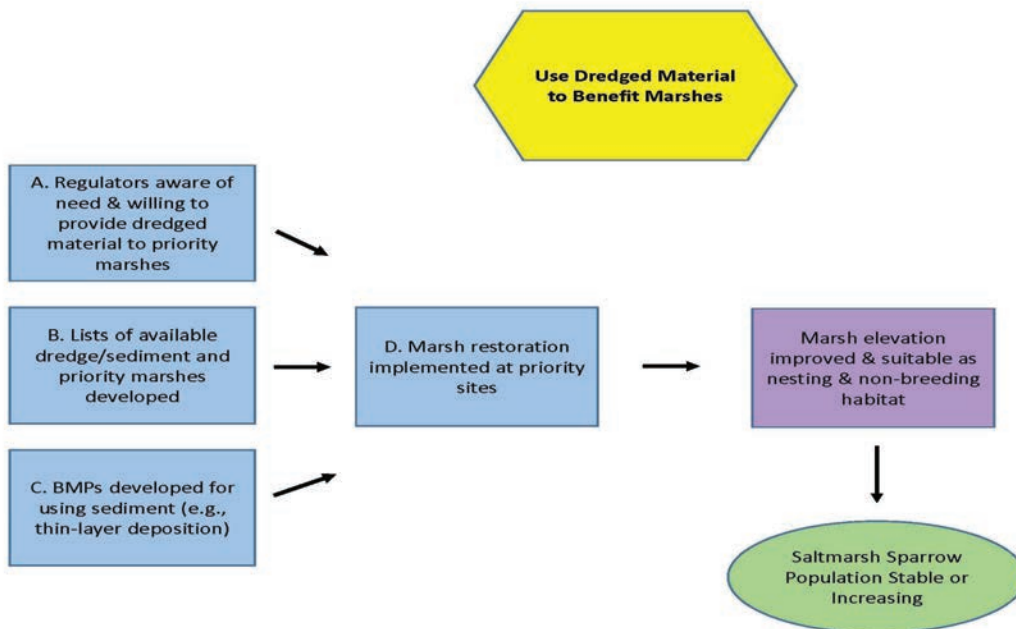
Use Dredged Material to Benefit Marshes

A. Regulators aware of need & willing to provide dredged material to priority marshes

B. Lists of available dredge/sediment and priority marshes developed

C. BMPs developed for using sediment (e.g., thin-layer deposition)

D. Marsh restoration implemented at priority sites

Marsh elevation improved & suitable as nesting & non-breeding habitat

Saltmarsh Sparrow Population Stable or Increasing